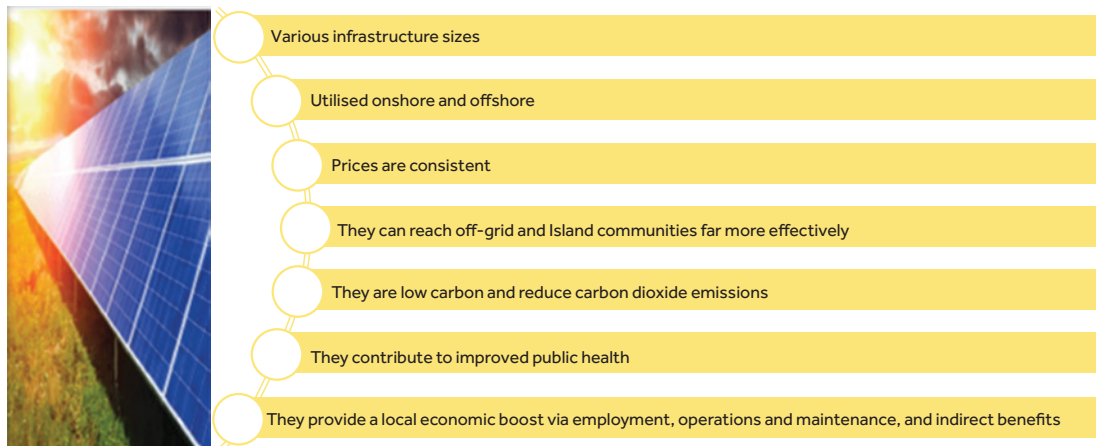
Various infrastructure sizes

Utilised onshore and offshore

Prices are consistent

They can reach off-grid and Island communities far more effectively

They are low carbon and reduce carbon dioxide emissions

They contribute to improved public health

They provide a local economic boost via employment, operations and maintenance, and indirect benefits